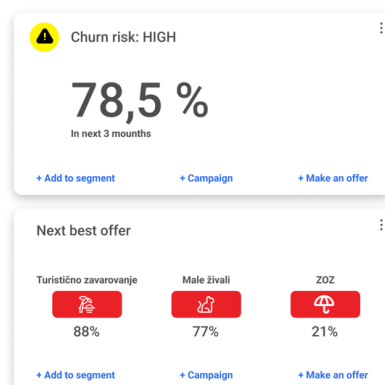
Churn risk: HIGH

78,5 %

In next 3 mounths

+ Add to segment

+ Campaign

+ Make an offer

Next best offer

Turistično zavarovanje

88%

Male živali

77%

ZOZ

21%

+ Add to segment

+ Campaign

+ Make an offer